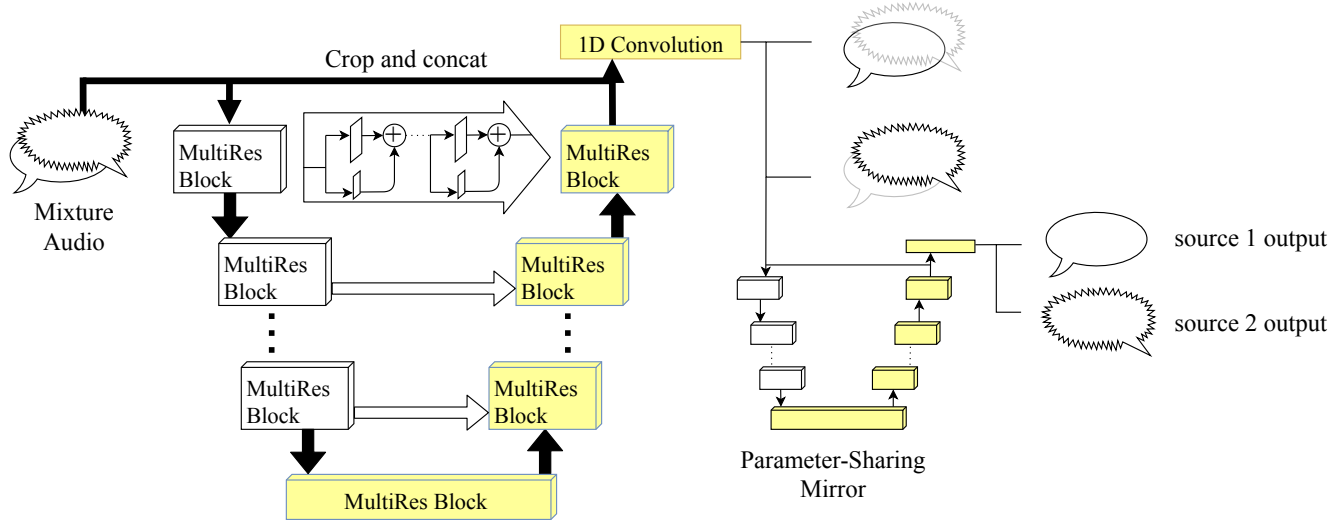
1D Convolution

Crop and concat

Mixture Audio

MultiRes Block

MultiRes Block

MultiRes Block

MultiRes Block

MultiRes Block

MultiRes Block

MultiRes Block

source 1 output

source 2 output

Parameter-Sharing Mirror